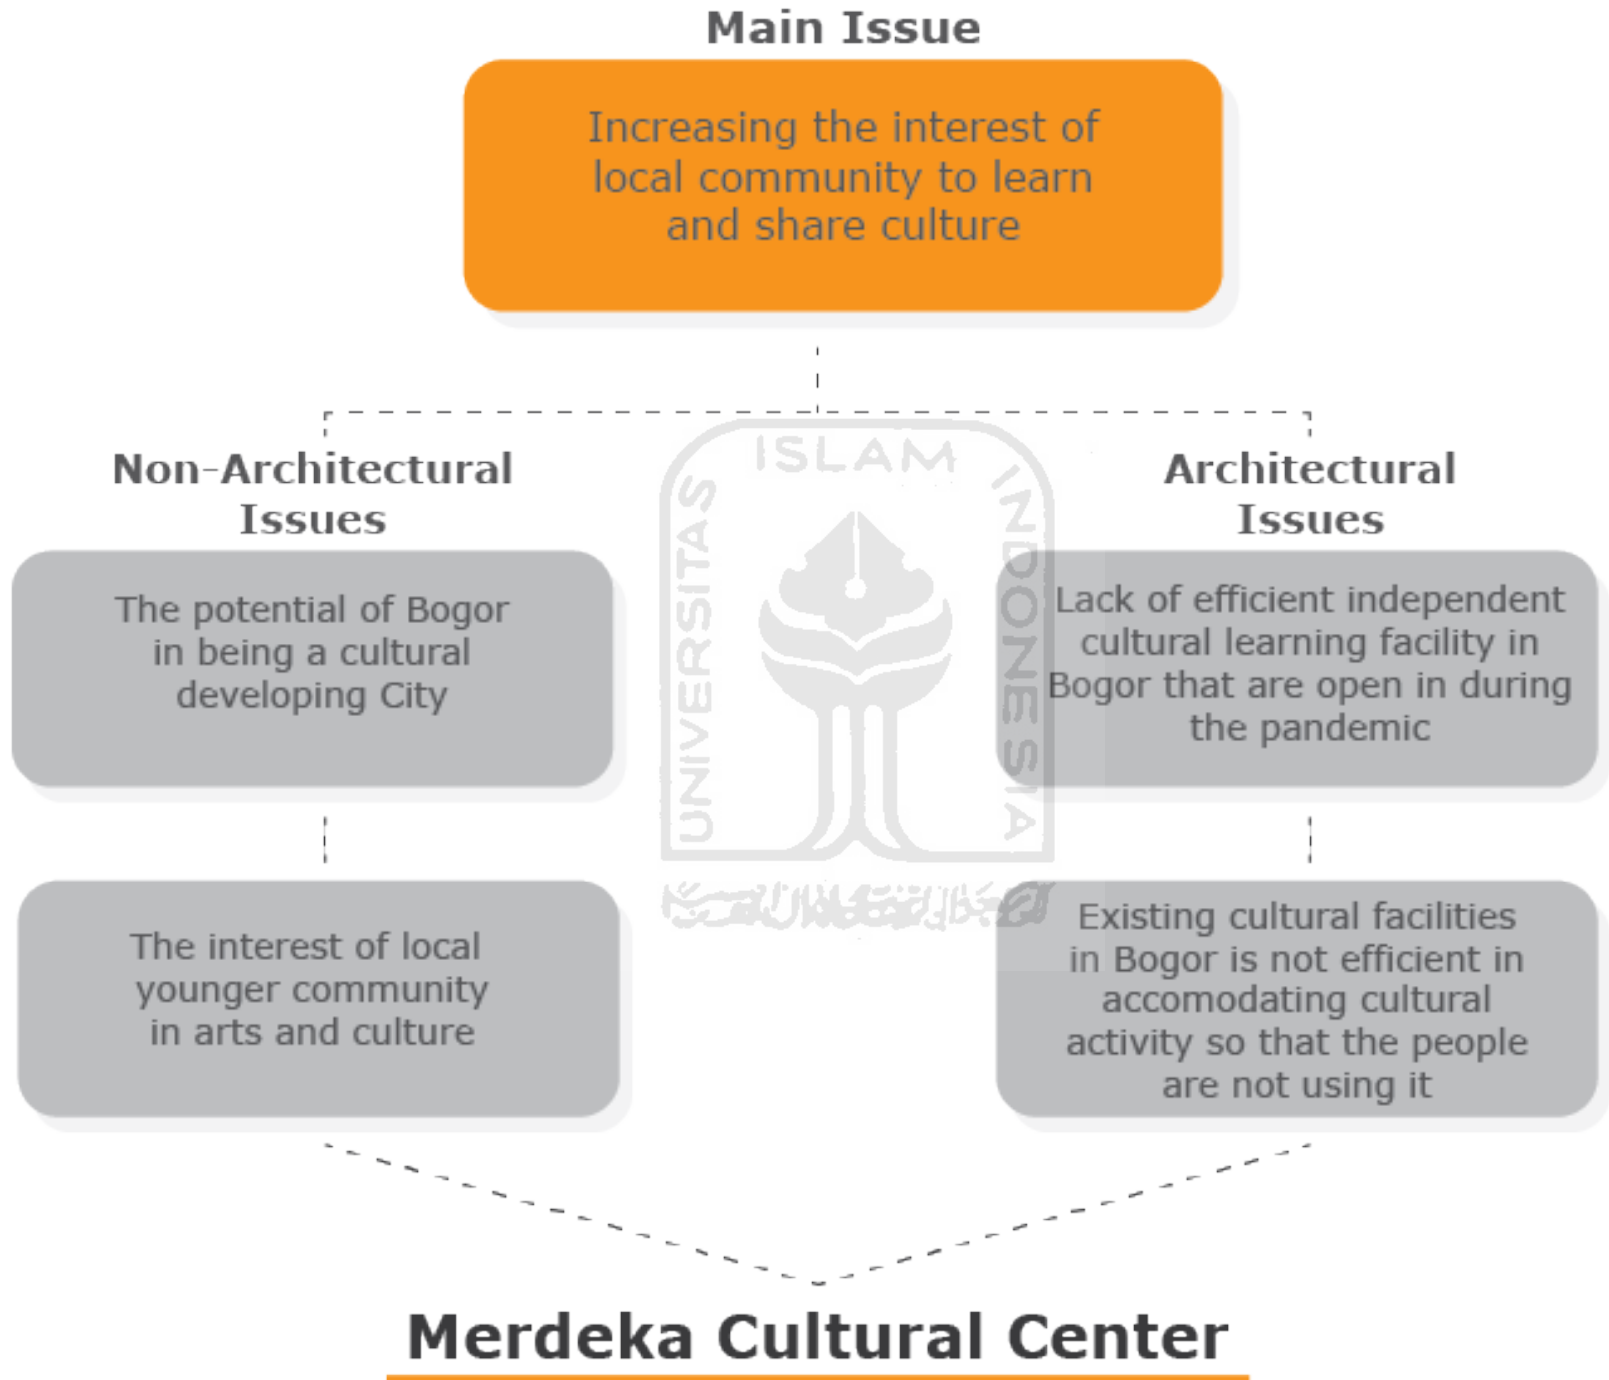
Main Issue

Increasing the interest of local community to learn and share culture

Non-Architectural Issues

The potential of Bogor in being a cultural developing City

The interest of local younger community in arts and culture

Architectural Issues

Lack of efficient independent cultural learning facility in Bogor that are open in during the pandemic

Existing cultural facilities in Bogor is not efficient in accomodating cultural activity so that the people are not using it

ISLAM UNIVERSITAS INDONESIA

Merdeka Cultural Center